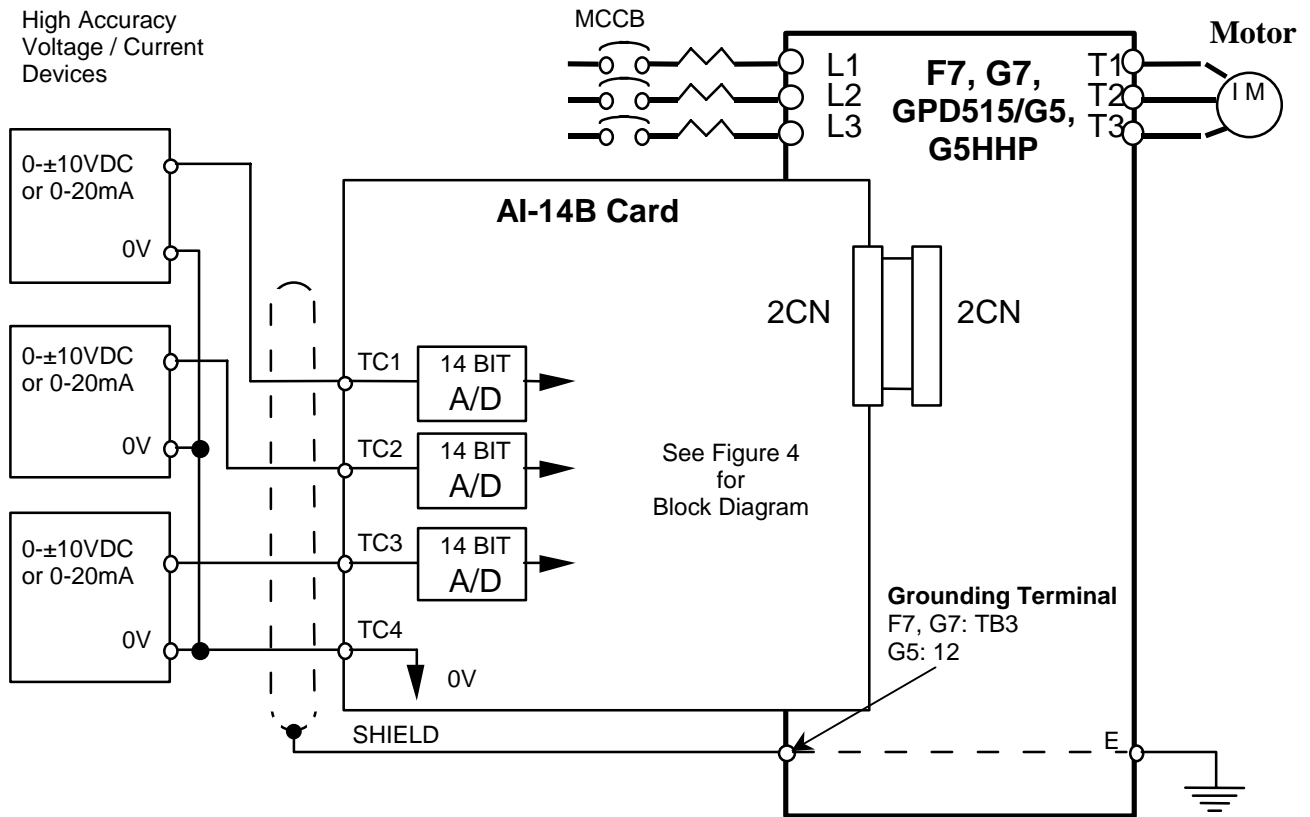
High Accuracy Voltage / Current Devices

MCCB

L1
L2
L3

F7, G7, GPD515/G5, G5HHP

T1
T2
T3

Motor

I M

0-±10VDC or 0-20mA

0V

0-±10VDC or 0-20mA

0V

0-±10VDC or 0-20mA

0V

AI-14B Card

2CN

2CN

TC1

14 BIT A/D

TC2

14 BIT A/D

See Figure 4 for Block Diagram

TC3

14 BIT A/D

TC4

0V

Grounding Terminal
F7, G7: TB3
G5: 12

SHIELD

E